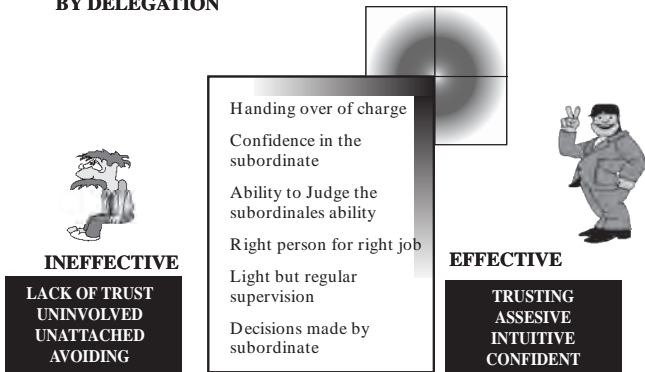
BY DELEGATION

Handing over of charge

Confidence in the subordinate

Ability to Judge the subordinales ability

Right person for right job

Light but regular supervision

Decisions made by subordinate

INEFFECTIVE

LACK OF TRUST
UNINVOLVED
UNATTACHED
AVOIDING

EFFECTIVE

TRUSTING
ASSESIVE
INTUITIVE
CONFIDENT